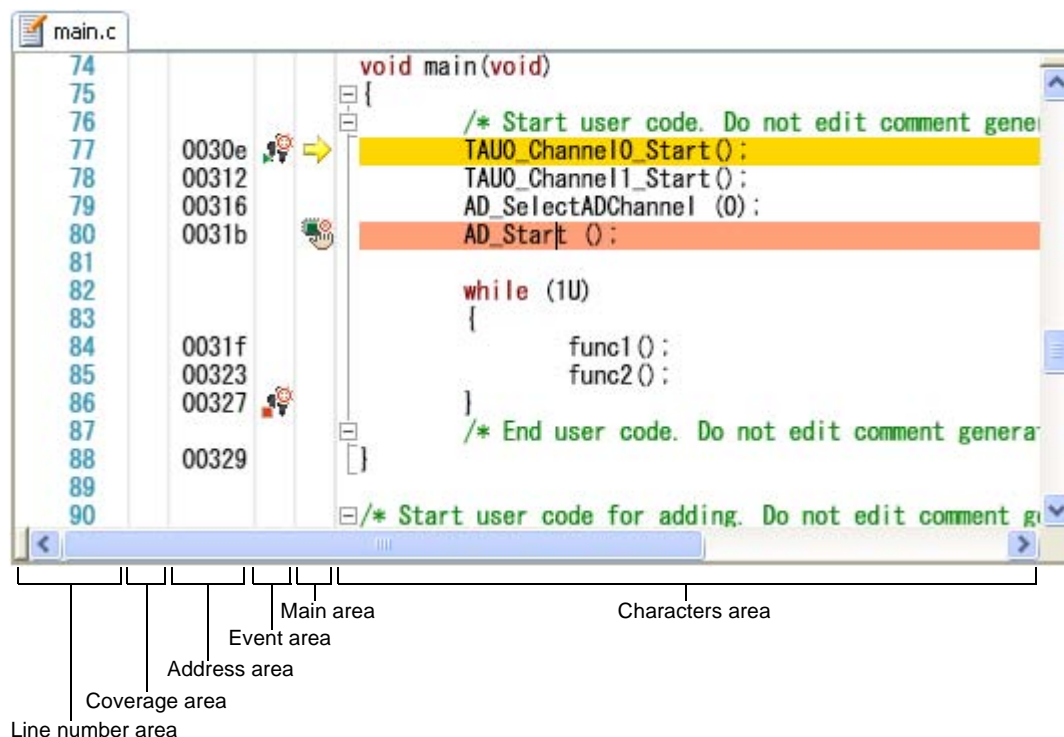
main.c

| | | | |
|---|---|---|---|
| 74 | | | void main(void) |
| 75 | | | { |
| 76 | | | /* Start user code. Do not edit comment gene |
| 77 | | 0030e | TAU0_Channel0_Start(); |
| 78 | | 00312 | TAU0_Channel1_Start(); |
| 79 | | 00316 | AD_SelectADChannel (0); |
| 80 | | 0031b | AD_Start (); |
| 81 | | | |
| 82 | | | while (1U) |
| 83 | | | { |
| 84 | | 0031f | func1(); |
| 85 | | 00323 | func2(); |
| 86 | | 00327 | } |
| 87 | | | /* End user code. Do not edit comment genera |
| 88 | | 00329 | } |
| 89 | | | |
| 90 | | | /* Start user code for adding. Do not edit comment g |

Main area
Characters area
Event area
Address area
Coverage area
Line number area